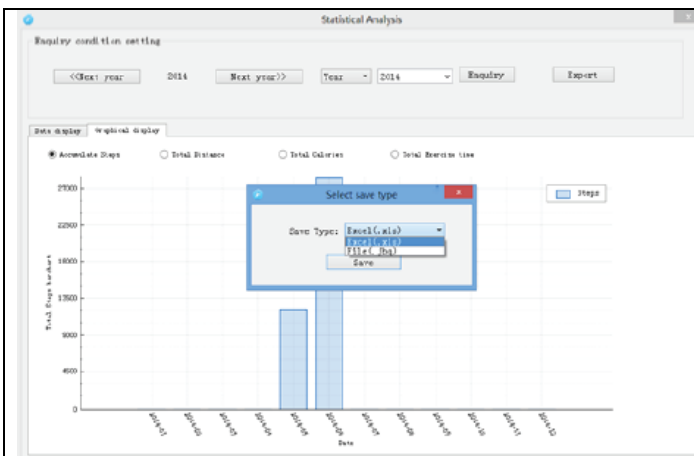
Statistical Analysis

Enquiry condition setting

<<Next year 2014 Next year>> Year 2014 Enquiry Export

Data display Graphical display

Accumulate Steps Total Distance Total Calories Total Exercise time

Select save type

Save Type: Excel(.xls)
Excel(.xls)
File(.jpg)
Save

Steps

27000
22500
18000
13500
9000
4500
0

Total Steps(unit)

2014-01 2014-02 2014-03 2014-04 2014-05 2014-06 2014-07 2014-08 2014-09 2014-10 2014-11 2014-12

Date